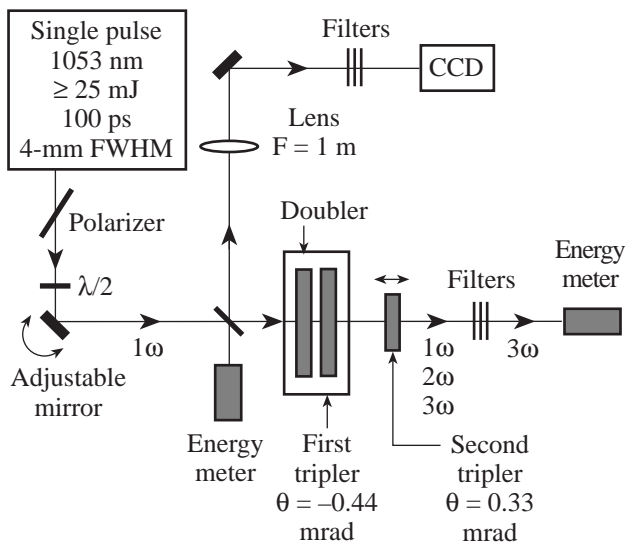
Single pulse
1053 nm
$\geq 25$ mJ
100 ps
4-mm FWHM

Filters

CCD

Lens
F = 1 m

Polarizer

$\lambda/2$

Doubler

Energy
meter

Filters

1ω

Adjustable
mirror

1ω
2ω
3ω

3ω

Energy
meter

First
tripler
θ = –0.44
mrad

Second
tripler
θ = 0.33
mrad